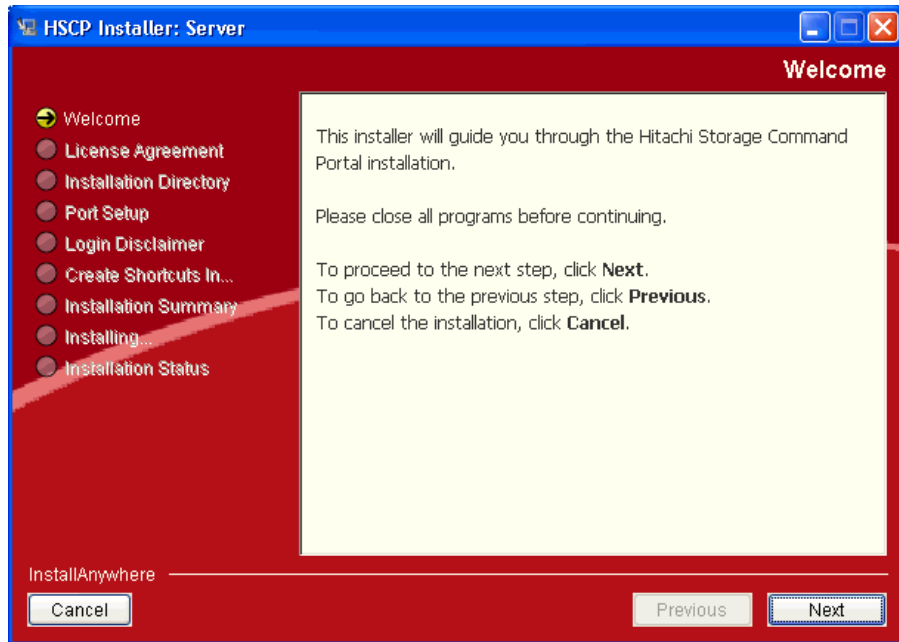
HSCP Installer: Server

Welcome

Welcome
License Agreement
Installation Directory
Port Setup
Login Disclaimer
Create Shortcuts In...
Installation Summary
Installing...
Installation Status

This installer will guide you through the Hitachi Storage Command Portal installation.

Please close all programs before continuing.

To proceed to the next step, click **Next**.
To go back to the previous step, click **Previous**.
To cancel the installation, click **Cancel**.

InstallAnywhere

Cancel

Previous

Next